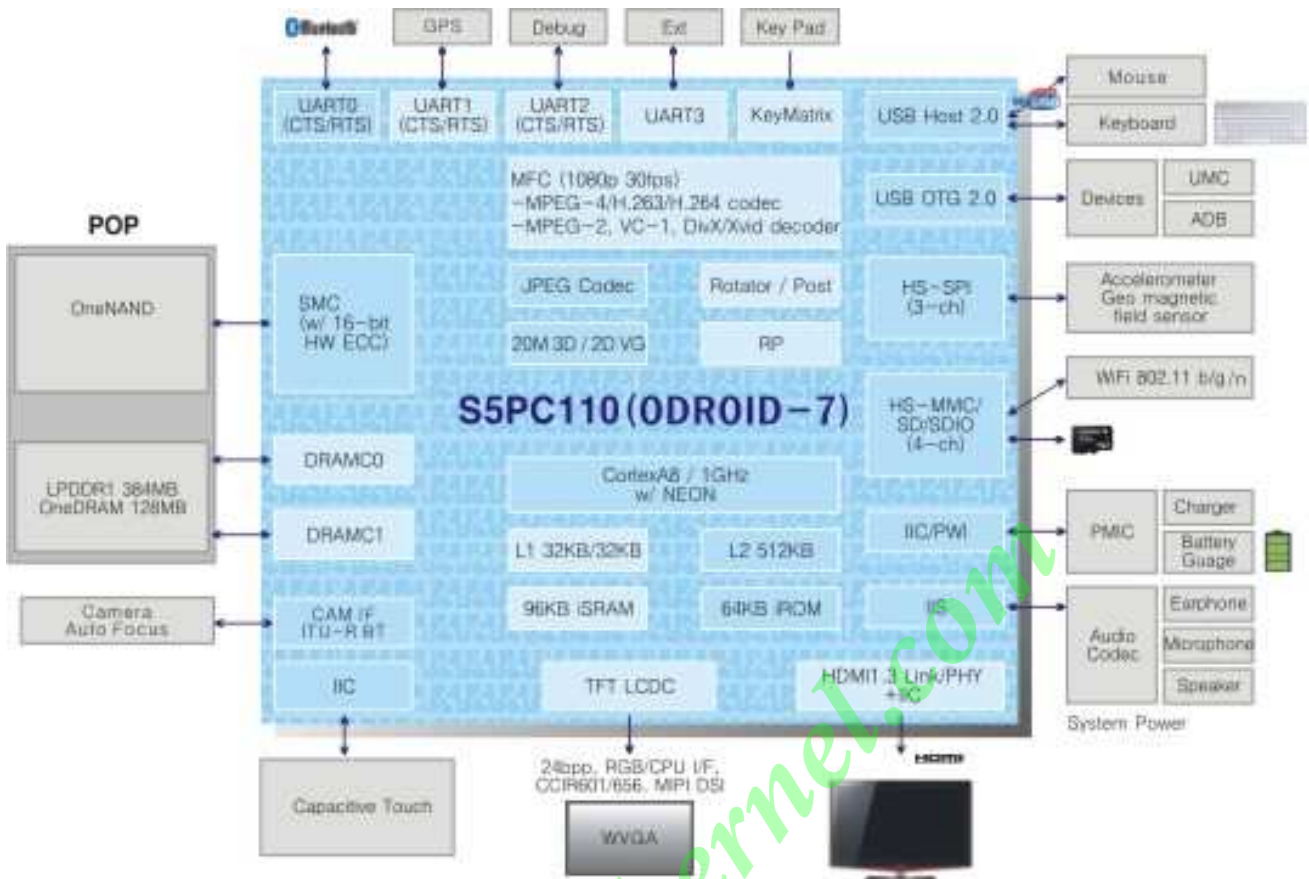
Bluetooth
GPS
Debug
Ext
Key Pad
UART0 (CTS/RTS)
UART1 (CTS/RTS)
UART2 (CTS/RTS)
UART3
KeyMatrix
USB Host 2.0
Mouse
Keyboard
MFC (1080p 30fps)
-MPEG-4/H.263/H.264 codec
-MPEG-2, VC-1, DivX/Xvid decoder
USB OTG 2.0
Devices
UMC
ADB
POP
OneNAND
SMC (w/ 16-bit HW ECC)
JPEG Codec
Rotator / Post
20M 3D / 2D VG
RP
HS-SPI (3-ch)
Accelerometer Geo magnetic field sensor
WiFi 802.11 b/g/n
S5PC110(ODROID-7)
HS-MMC/ SD/SDIO (4-ch)
DRAMC0
LPDDR1 384MB OneDRAM 128MB
CortexA8 / 1GHz w/ NEON
DRAMC1
L1 32KB/32KB
L2 512KB
IIC/PWI
PMIC
Charger
Battery Guage
Camera Auto Focus
CAM I/F ITU-R BT
96KB iSRAM
64KB iROM
IIS
Audio Codec
Earphone
Microphone
Speaker
IIC
TFT LCDC
HDMI1.3 Link/PHY +IIC
System Power
HDMI
24bpp, RGB/CPU I/F, CCIR601/656, MIPI DSI
Capacitive Touch
WVGA
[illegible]ernel.com